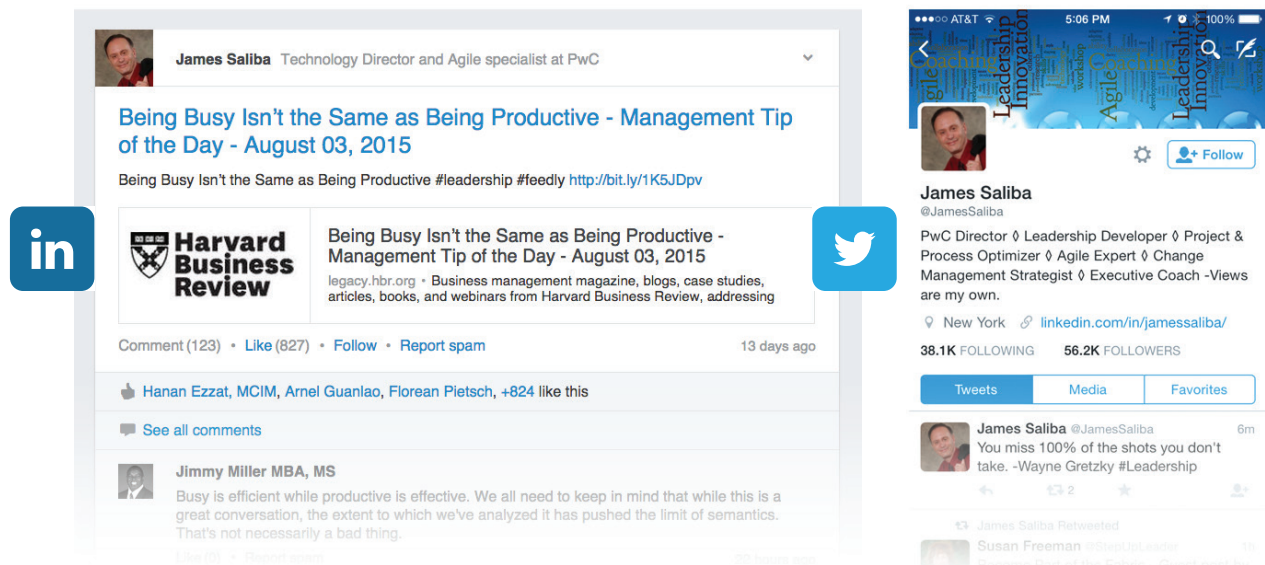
James Saliba Technology Director and Agile specialist at PwC

Being Busy Isn't the Same as Being Productive - Management Tip of the Day - August 03, 2015

Being Busy Isn't the Same as Being Productive #leadership #feedly http://bit.ly/1K5JDpv

in

Harvard Business Review

Being Busy Isn't the Same as Being Productive - Management Tip of the Day - August 03, 2015

legacy.hbr.org • Business management magazine, blogs, case studies, articles, books, and webinars from Harvard Business Review, addressing

Comment (123) • Like (827) • Follow • Report spam 13 days ago

Hanan Ezzat, MCIM, Arnel Guanlao, Florean Pietsch, +824 like this

See all comments

Jimmy Miller MBA, MS

Busy is efficient while productive is effective. We all need to keep in mind that while this is a great conversation, the extent to which we've analyzed it has pushed the limit of semantics. That's not necessarily a bad thing.

Like (3) • Report spam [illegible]

●●●○○ AT&T 5:06 PM 100%

Coaching Leadership Innovation Agile Leadership Innovation

Follow

James Saliba
@JamesSaliba

PwC Director ◊ Leadership Developer ◊ Project & Process Optimizer ◊ Agile Expert ◊ Change Management Strategist ◊ Executive Coach -Views are my own.

New York linkedin.com/in/jamessaliba/

38.1K FOLLOWING 56.2K FOLLOWERS

Tweets Media Favorites

James Saliba @JamesSaliba 6m
You miss 100% of the shots you don't take. -Wayne Gretzky #Leadership

2

James Saliba Retweeted

Susan Freeman @StepUpLeader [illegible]
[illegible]